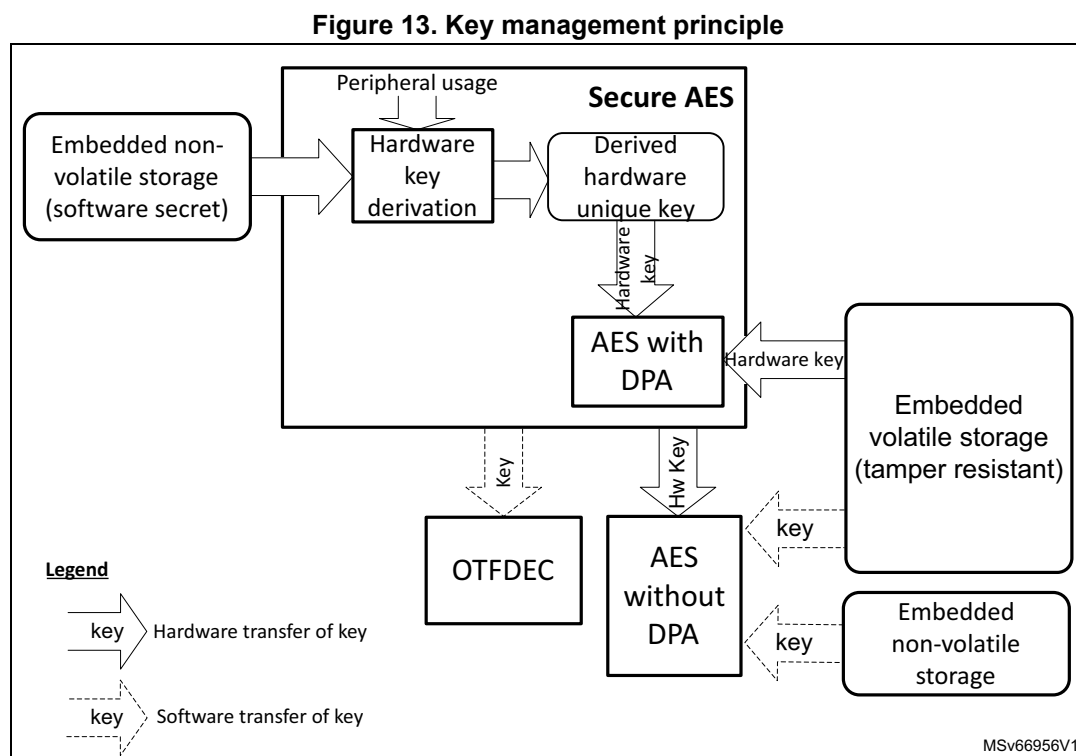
Figure 13. Key management principle

Peripheral usage

Secure AES

Embedded non-volatile storage (software secret)

Hardware key derivation

Derived hardware unique key

Hardware key

AES with DPA

Hardware key

Embedded volatile storage (tamper resistant)

Key

Hw Key

key

OTFDEC

AES without DPA

Embedded non-volatile storage

key

Legend

key Hardware transfer of key

key Software transfer of key

MSv66956V1